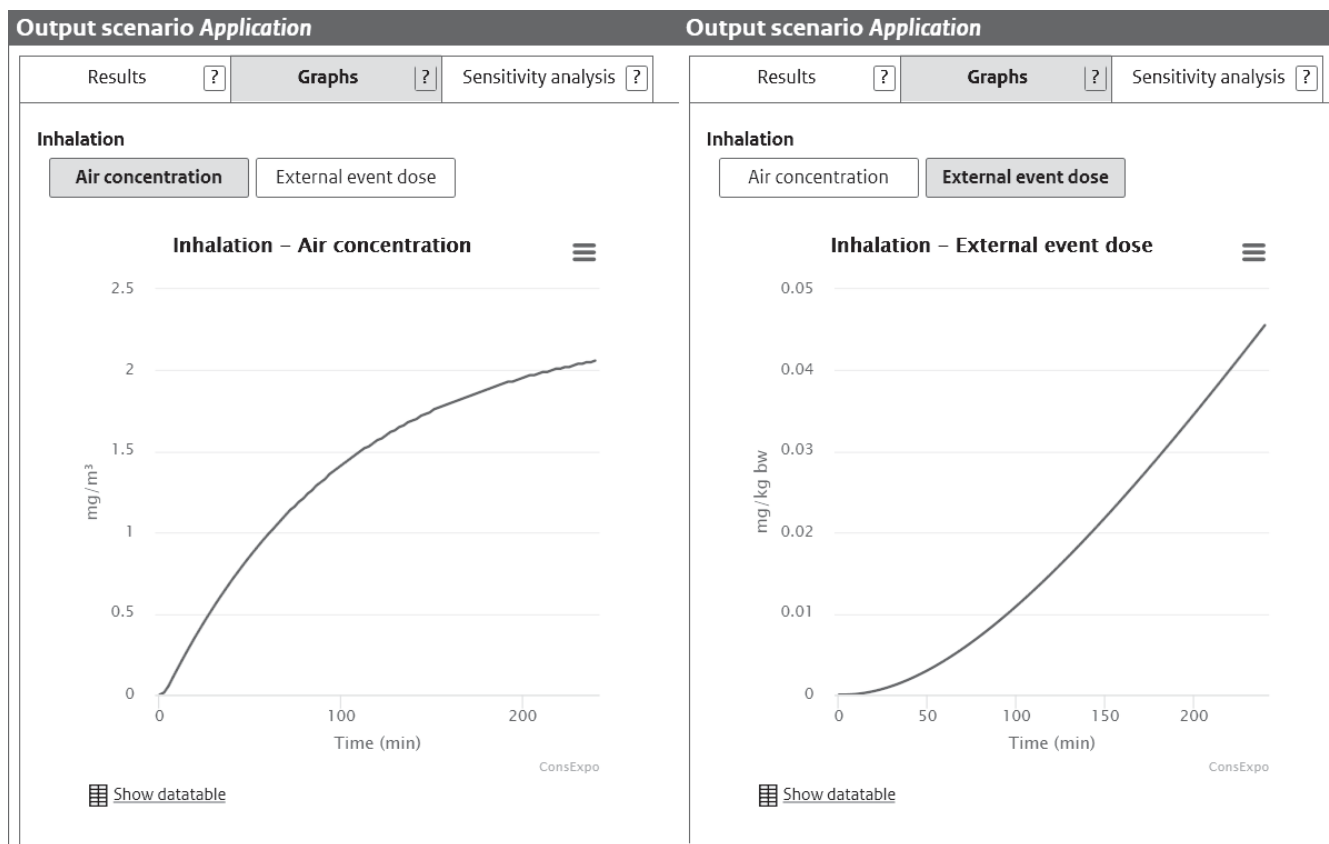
Output scenario *Application*

Results ? Graphs ? Sensitivity analysis ?

Inhalation

Air concentration External event dose

Inhalation – Air concentration

2.5
2
1.5
1
0.5
0

mg/m³

0 100 200

Time (min)

ConsExpo

Show datatable

Output scenario *Application*

Results ? Graphs ? Sensitivity analysis ?

Inhalation

Air concentration External event dose

Inhalation – External event dose

0.05
0.04
0.03
0.02
0.01
0

mg/kg bw

0 50 100 150 200

Time (min)

ConsExpo

Show datatable